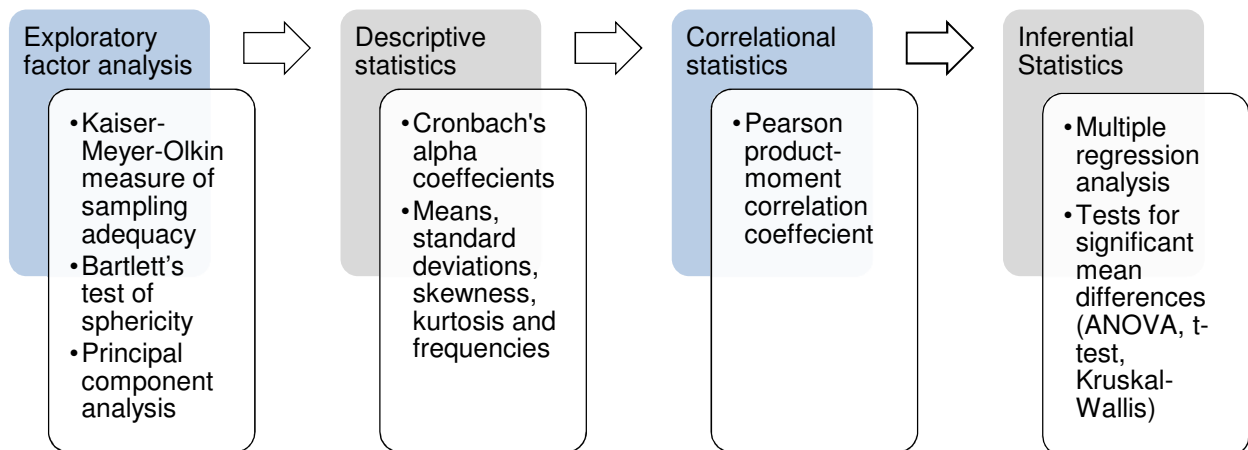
Exploratory factor analysis

• Kaiser-Meyer-Olkin measure of sampling adequacy
• Bartlett's test of sphericity
• Principal component analysis

Descriptive statistics

• Cronbach's alpha coeffecients
• Means, standard deviations, skewness, kurtosis and frequencies

Correlational statistics

• Pearson product-moment correlation coeffecient

Inferential Statistics

• Multiple regression analysis
• Tests for significant mean differences (ANOVA, t-test, Kruskal-Wallis)